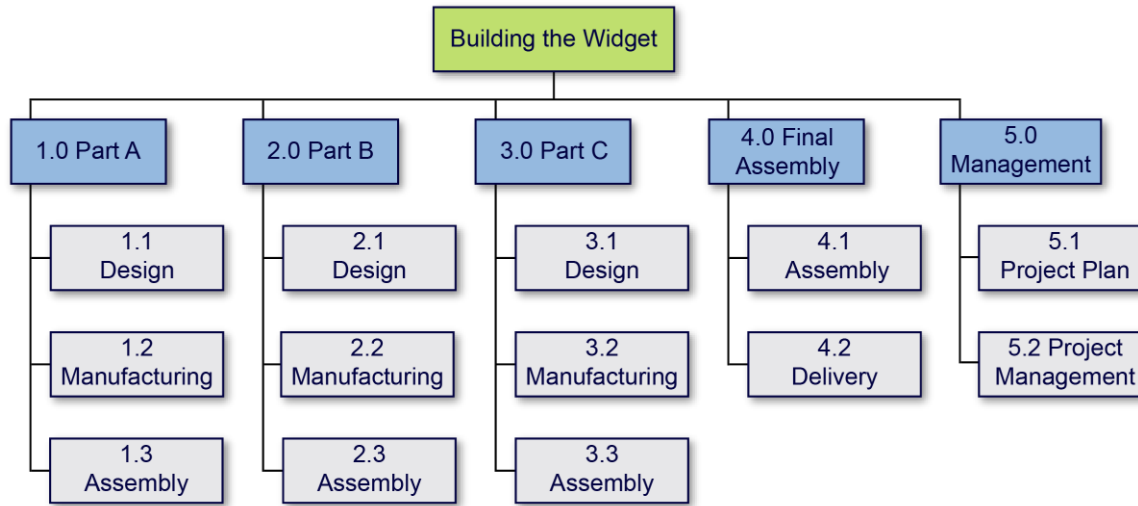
Building the Widget

1.0 Part A

1.1 Design

1.2 Manufacturing

1.3 Assembly

2.0 Part B

2.1 Design

2.2 Manufacturing

2.3 Assembly

3.0 Part C

3.1 Design

3.2 Manufacturing

3.3 Assembly

4.0 Final Assembly

4.1 Assembly

4.2 Delivery

5.0 Management

5.1 Project Plan

5.2 Project Management